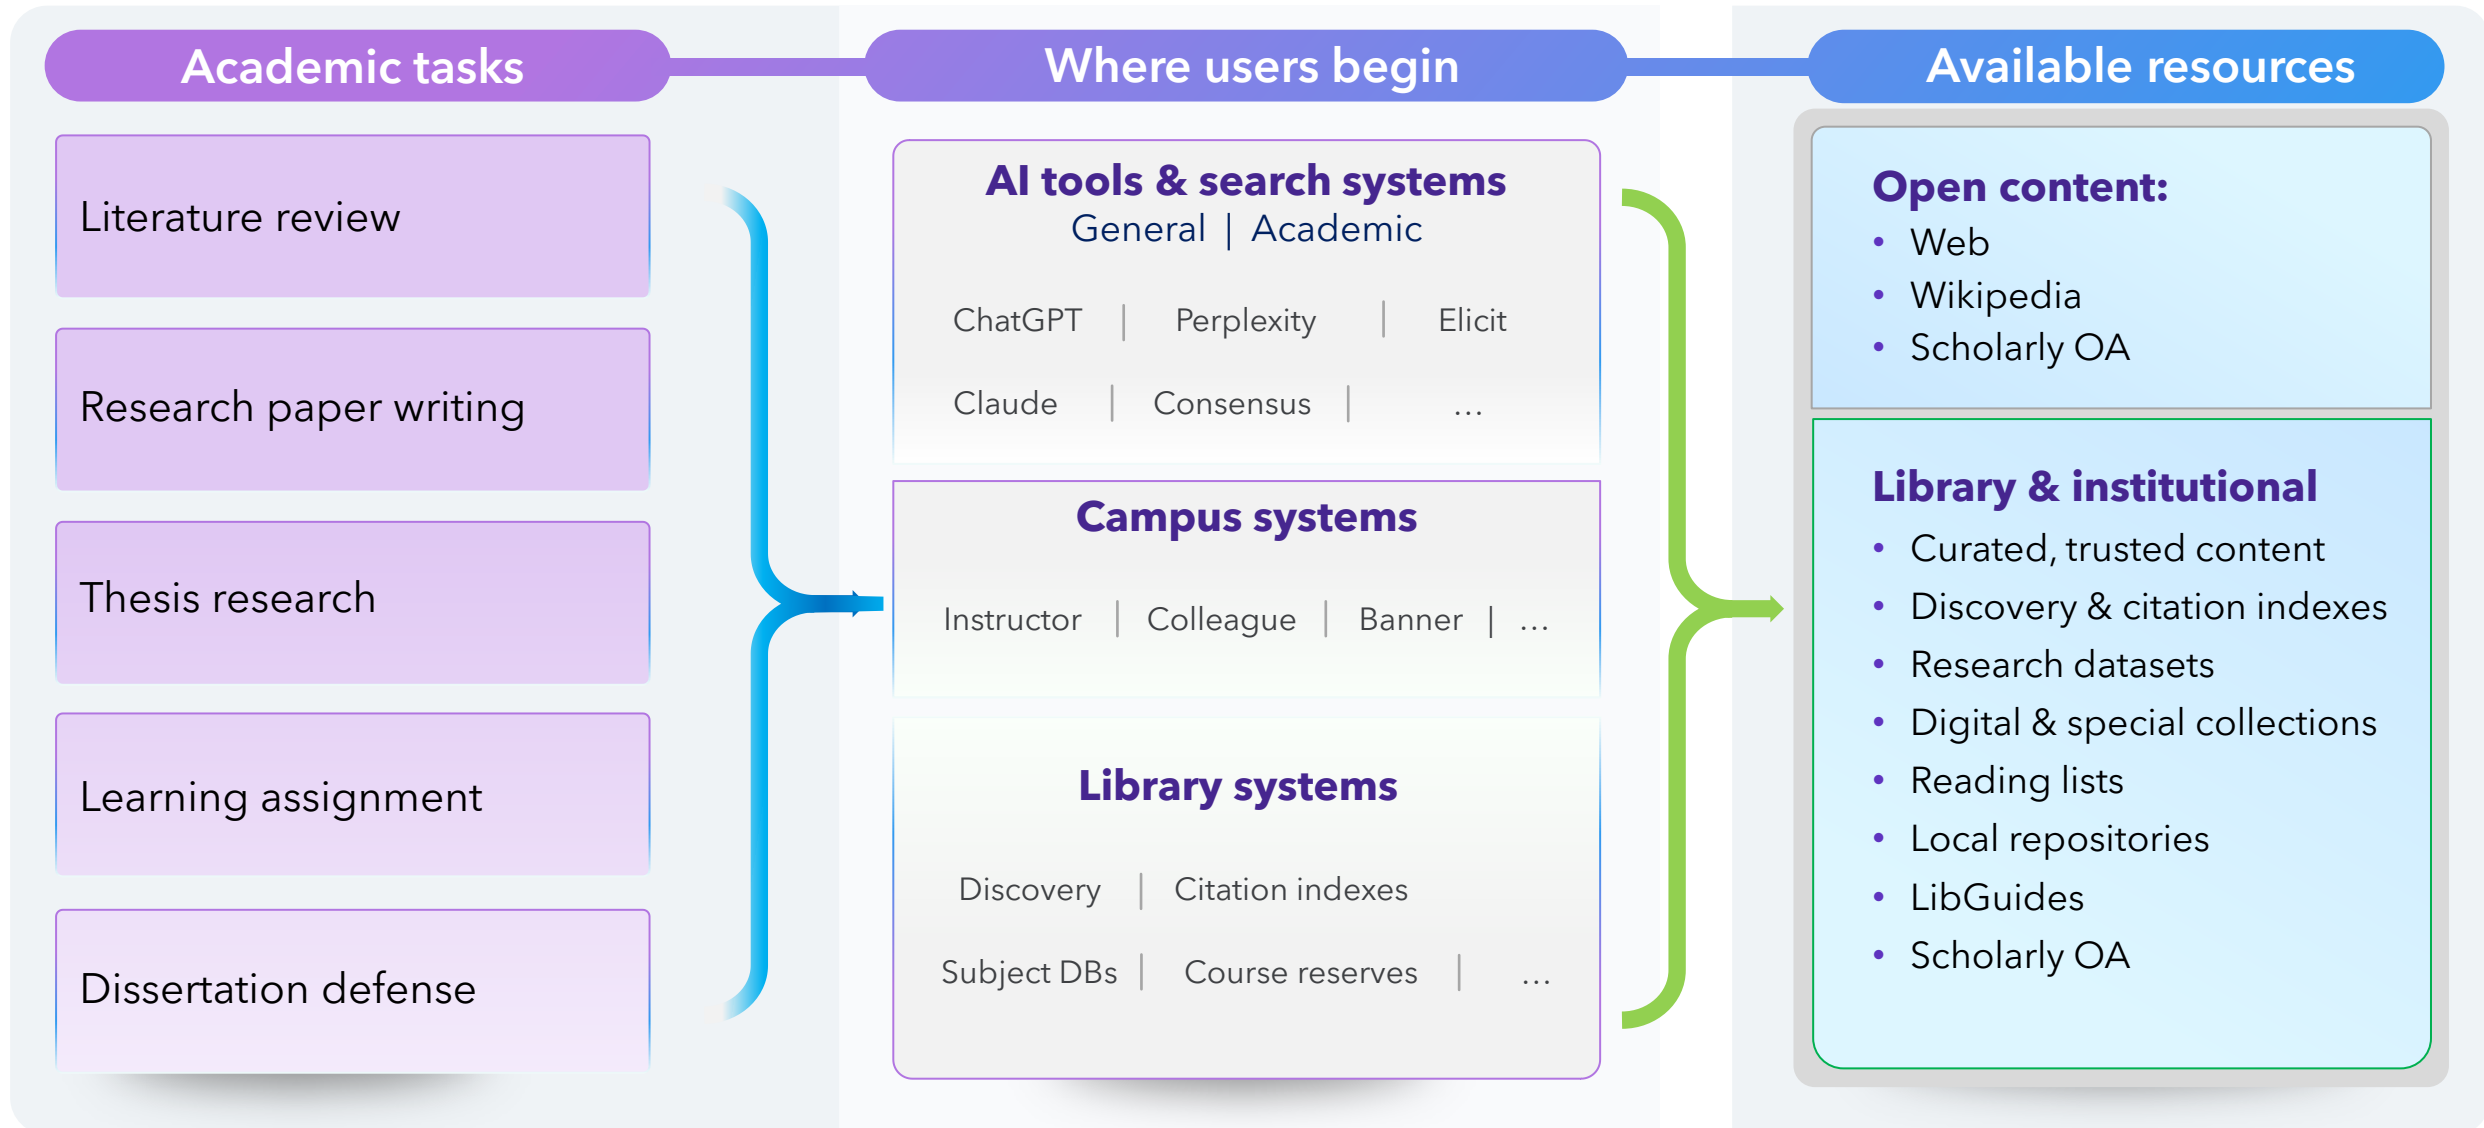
Academic tasks

Literature review

Research paper writing

Thesis research

Learning assignment

Dissertation defense

Where users begin

AI tools & search systems
General | Academic

ChatGPT | Perplexity | Elicit

Claude | Consensus | ...

Campus systems

Instructor | Colleague | Banner | ...

Library systems

Discovery | Citation indexes

Subject DBs | Course reserves | ...

Available resources

Open content:
- Web
- Wikipedia
- Scholarly OA

Library & institutional
- Curated, trusted content
- Discovery & citation indexes
- Research datasets
- Digital & special collections
- Reading lists
- Local repositories
- LibGuides
- Scholarly OA